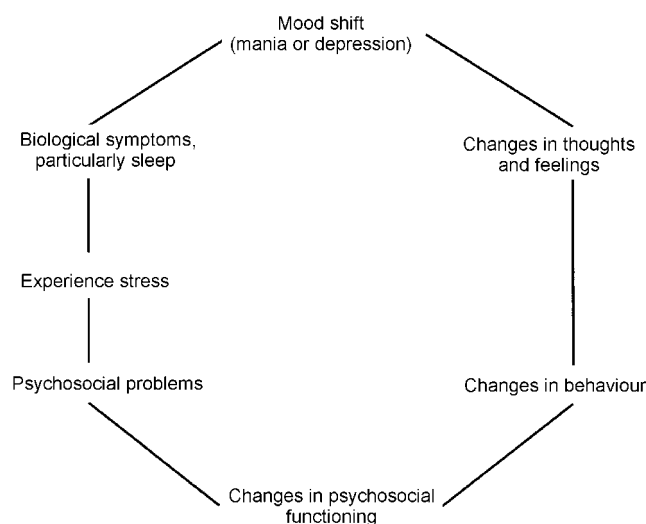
Mood shift
(mania or depression)

Changes in thoughts and feelings

Changes in behaviour

Changes in psychosocial functioning

Psychosocial problems

Experience stress

Biological symptoms, particularly sleep